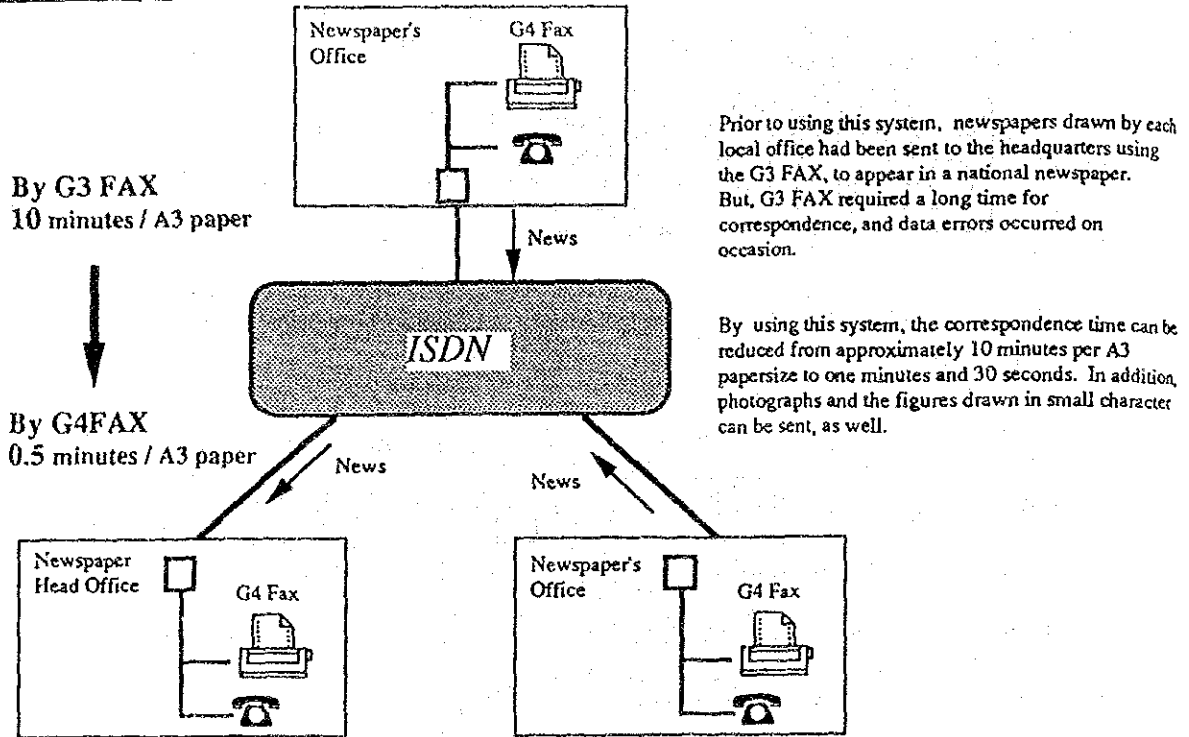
Newspaper's Office

G4 Fax

By G3 FAX
10 minutes / A3 paper

News

ISDN

By G4FAX
0.5 minutes / A3 paper

News

News

Newspaper Head Office

G4 Fax

Newspaper's Office

G4 Fax

Prior to using this system, newspapers drawn by each local office had been sent to the headquarters using the G3 FAX, to appear in a national newspaper. But, G3 FAX required a long time for correspondence, and data errors occurred on occasion.

By using this system, the correspondence time can be reduced from approximately 10 minutes per A3 papersize to one minutes and 30 seconds. In addition, photographs and the figures drawn in small character can be sent, as well.